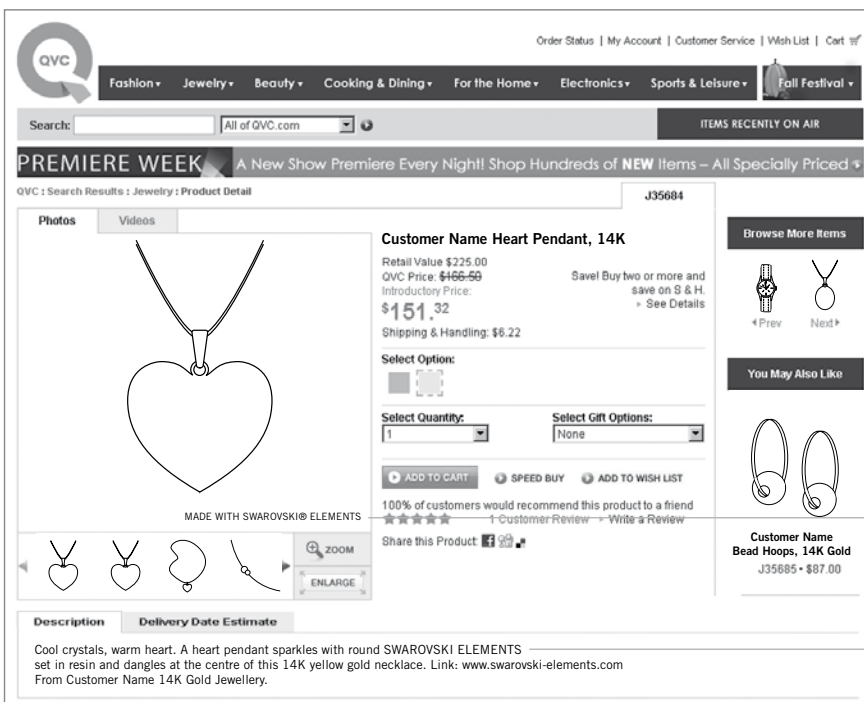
QVC

Order Status | My Account | Customer Service | Wish List | Cart

Fashion ▾ Jewelry ▾ Beauty ▾ Cooking & Dining ▾ For the Home ▾ Electronics ▾ Sports & Leisure ▾ Fall Festival ▾

Search: All of QVC.com

ITEMS RECENTLY ON AIR

PREMIERE WEEK A New Show Premiere Every Night! Shop Hundreds of NEW Items – All Specially Priced

QVC : Search Results : Jewelry : Product Detail

J35684

Photos Videos

Customer Name Heart Pendant, 14K

Retail Value $225.00
QVC Price: ~~$166.50~~
Introductory Price:
$151.32
Shipping & Handling: $6.22

Save! Buy two or more and save on S & H.
▸ See Details

Select Option:

Select Quantity:
1

Select Gift Options:
None

ADD TO CART SPEED BUY ADD TO WISH LIST

100% of customers would recommend this product to a friend

1 Customer Review ▸ Write a Review

MADE WITH SWAROVSKI® ELEMENTS

Share this Product

ZOOM

ENLARGE

Browse More Items

◂Prev Next▸

You May Also Like

Customer Name Bead Hoops, 14K Gold
J35685 • $87.00

Description Delivery Date Estimate

Cool crystals, warm heart. A heart pendant sparkles with round SWAROVSKI ELEMENTS set in resin and dangles at the centre of this 14K yellow gold necklace. Link: www.swarovski-elements.com
From Customer Name 14K Gold Jewellery.